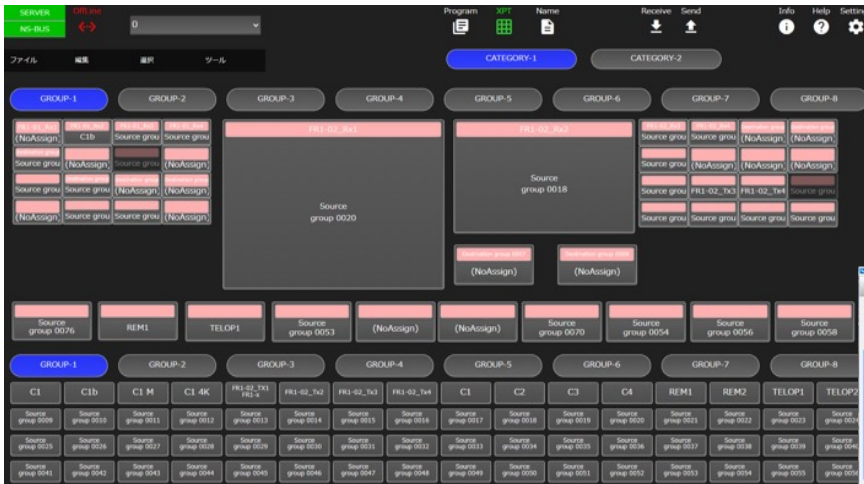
SERVER
NS-BUS
OffLine
0
Program XPT Name
Receive Send
Info Help Settin

ファイル 編集 選択 ツール

CATEGORY-1 CATEGORY-2

GROUP-1 GROUP-2 GROUP-3 GROUP-4 GROUP-5 GROUP-6 GROUP-7 GROUP-8

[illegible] (NoAssign) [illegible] C1b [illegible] Source grou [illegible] Source grou
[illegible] Source grou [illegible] (NoAssign) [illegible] Source grou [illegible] (NoAssign)
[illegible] Source grou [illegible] Source grou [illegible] (NoAssign) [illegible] (NoAssign)
(NoAssign) Source grou Source grou (NoAssign)

FR1-02_Rx1
Source group 0020

FR1-02_Rx2
Source group 0018

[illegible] (NoAssign) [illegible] (NoAssign)

Source grou Source grou (NoAssign) (NoAssign)
Source grou (NoAssign) (NoAssign) (NoAssign)
Source grou FR1-02_Tx3 FR1-02_Tx4 Source grou
Source grou Source grou Source grou Source grou

Source group 0076 REM1 TELOP1 Source group 0053 (NoAssign) (NoAssign) Source group 0070 Source group 0054 Source group 0056 Source group 0058

GROUP-1 GROUP-2 GROUP-3 GROUP-4 GROUP-5 GROUP-6 GROUP-7 GROUP-8

C1 C1b C1 M C1 4K FR1-02_TX1 FR1-X FR1-02_Tx2 FR1-02_Tx3 FR1-02_Tx4 C1 C2 C3 C4 REM1 REM2 TELOP1 TELOP2

Source group 0009 Source group 0010 Source group 0011 Source group 0012 Source group 0013 Source group 0014 Source group 0015 Source group 0016 Source group 0017 Source group 0018 Source group 0019 Source group 0020 Source group 0021 Source group 0022 Source group 0023 Source group 0024

Source group 0025 Source group 0026 Source group 0027 Source group 0028 Source group 0029 Source group 0030 Source group 0031 Source group 0032 Source group 0033 Source group 0034 Source group 0035 Source group 0036 Source group 0037 Source group 0038 Source group 0039 Source group 0040

Source group 0041 Source group 0042 Source group 0043 Source group 0044 Source group 0045 Source group 0046 Source group 0047 Source group 0048 Source group 0049 Source group 0050 Source group 0051 Source group 0052 Source group 0053 Source group 0054 Source group 0055 Source group 0056